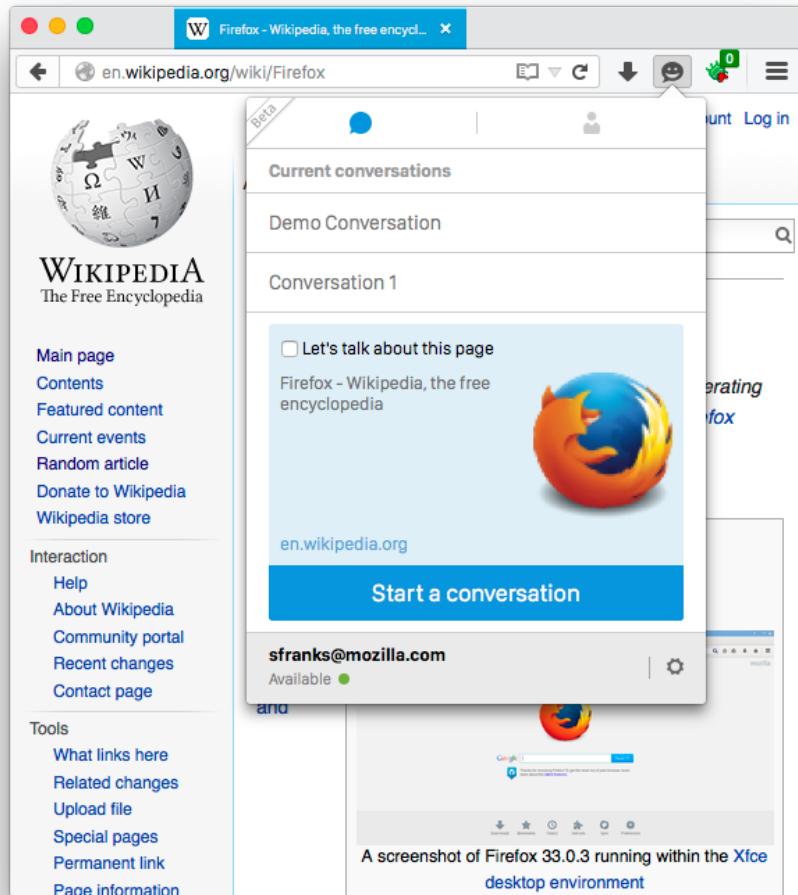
Firefox - Wikipedia, the free encycl...

en.wikipedia.org/wiki/Firefox

0

ount Log in

Beta

Current conversations

Demo Conversation

Conversation 1

Let's talk about this page

Firefox - Wikipedia, the free encyclopedia

en.wikipedia.org

Start a conversation

sfranks@mozilla.com

Available

WIKIPEDIA
The Free Encyclopedia

Main page
Contents
Featured content
Current events
Random article
Donate to Wikipedia
Wikipedia store

Interaction
Help
About Wikipedia
Community portal
Recent changes
Contact page

Tools
What links here
Related changes
Upload file
Special pages
Permanent link
Page information

erating
efox

and

A screenshot of Firefox 33.0.3 running within the Xfce desktop environment